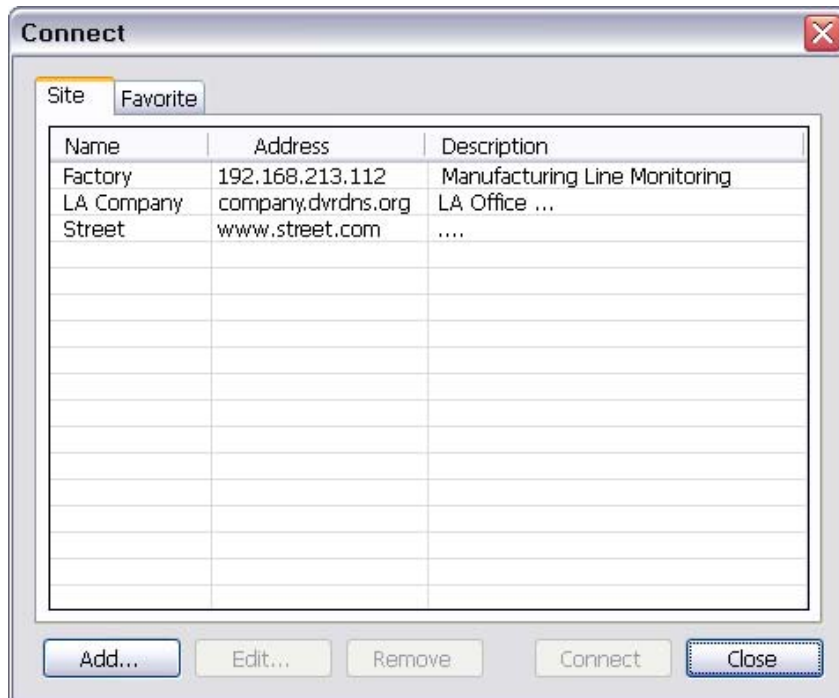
Connect

Site | Favorite

| Name | Address | Description |
|---|---|---|
| Factory | 192.168.213.112 | Manufacturing Line Monitoring |
| LA Company | company.dvrdns.org | LA Office ... |
| Street | www.street.com | .... |

Add... | Edit... | Remove | Connect | Close